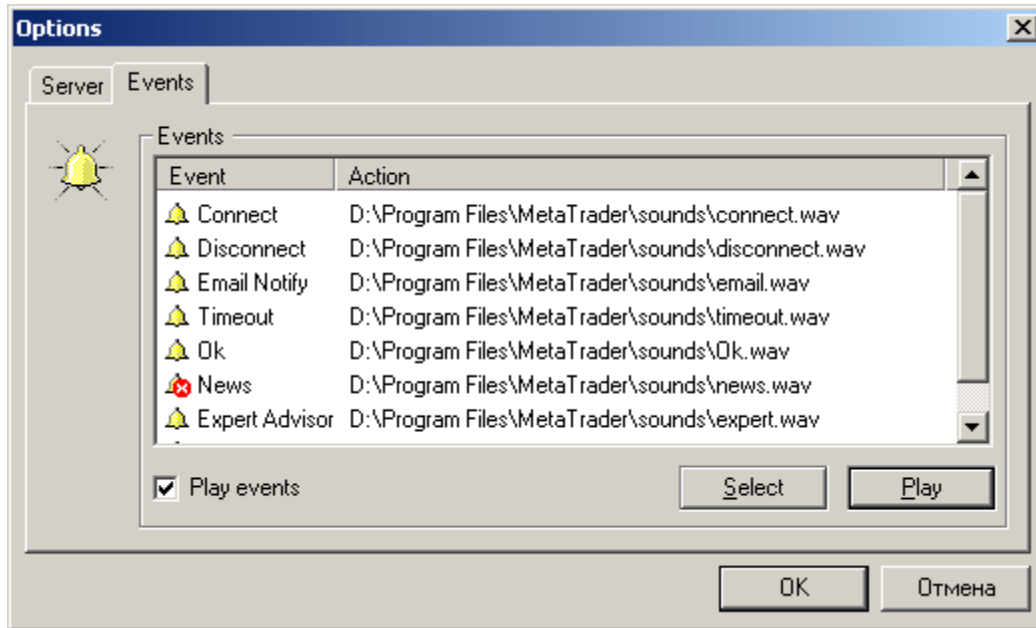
Options

Server Events

Events

| Event | Action |
|---|---|
| Connect | D:\Program Files\MetaTrader\sounds\connect.wav |
| Disconnect | D:\Program Files\MetaTrader\sounds\disconnect.wav |
| Email Notify | D:\Program Files\MetaTrader\sounds\email.wav |
| Timeout | D:\Program Files\MetaTrader\sounds\timeout.wav |
| Ok | D:\Program Files\MetaTrader\sounds\Ok.wav |
| News | D:\Program Files\MetaTrader\sounds\news.wav |
| Expert Advisor | D:\Program Files\MetaTrader\sounds\expert.wav |

Play events

Select

Play

OK

Отмена